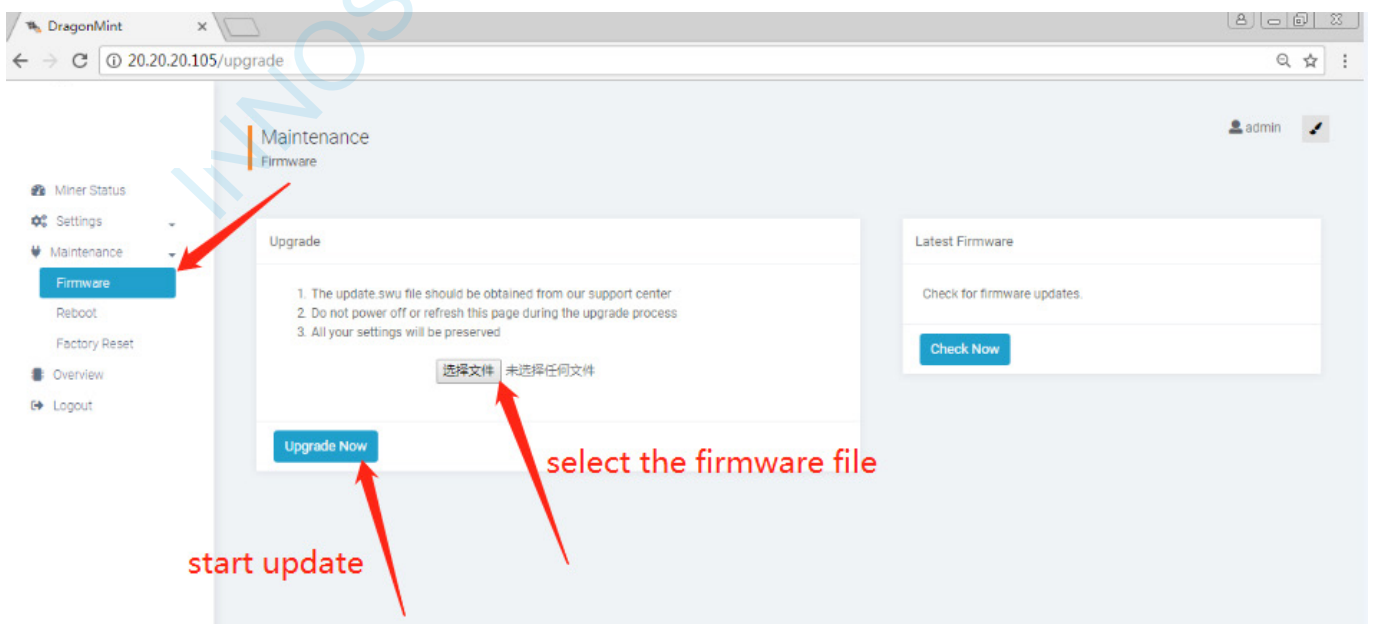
DragonMint

20.20.20.105/upgrade

Maintenance
Firmware

admin

Miner Status
Settings
Maintenance
Firmware
Reboot
Factory Reset
Overview
Logout

Upgrade

1. The update.swu file should be obtained from our support center
2. Do not power off or refresh this page during the upgrade process
3. All your settings will be preserved

选择文件 未选择任何文件

Upgrade Now

Latest Firmware

Check for firmware updates.

Check Now

select the firmware file

start update